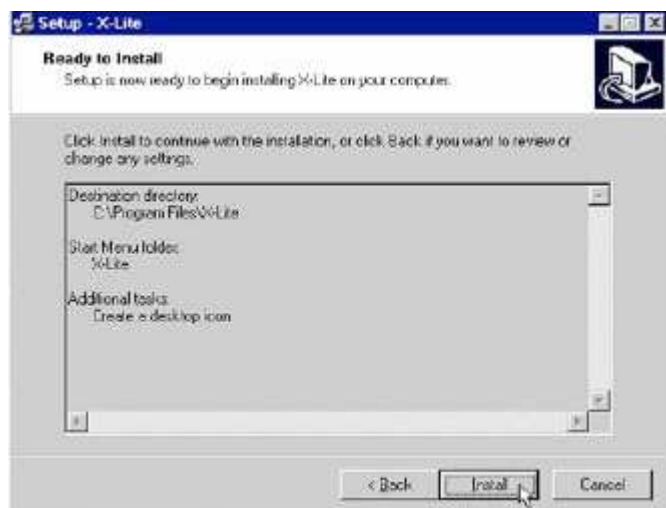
Setup - X-Lite

Ready to Install
Setup is now ready to begin installing X-Lite on your computer.

Click Install to continue with the installation, or click Back if you want to review or change any settings.

Destination directory:
C:\Program Files\X-Lite

Start Menu folder:
X-Lite

Additional tasks:
Create a desktop icon

< Back
Install
Cancel